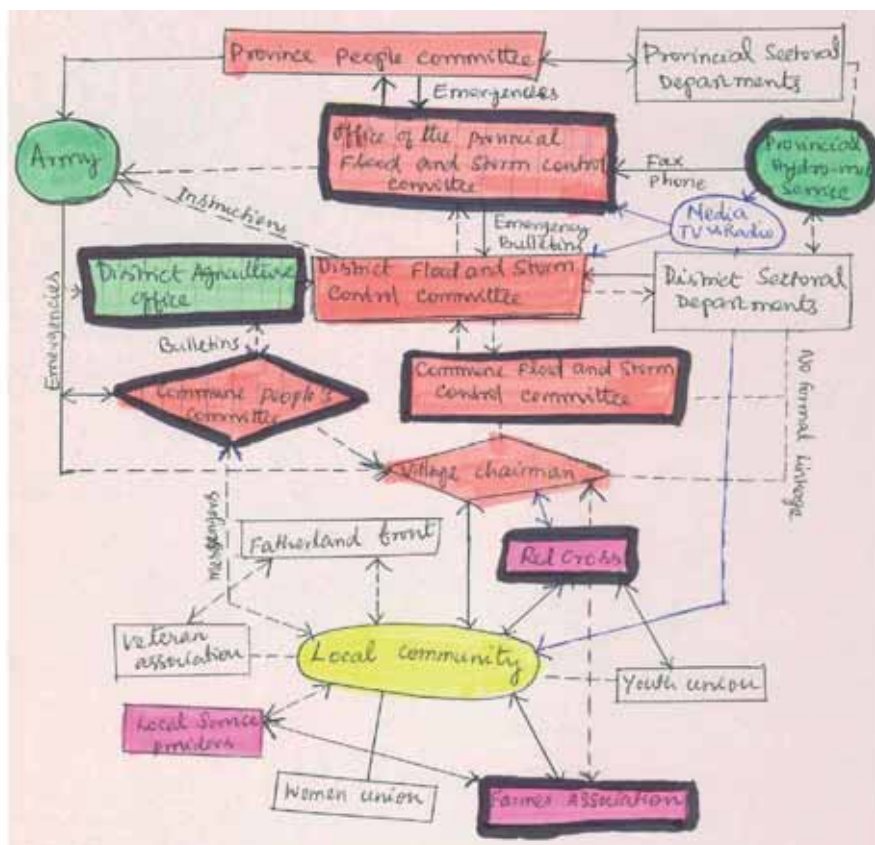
Province People committee

Provincial Sectoral Departments

Emergencies

Army

Office of the provincial Flood and Storm control committee

Fax Phone

Provincial hydro-met Service

Instructions

Emergency Bulletins

Media TV & Radio

District Agriculture office

District Flood and Storm Control Committee

District Sectoral Departments

Emergencies

Bulletins

Commune People's Committee

Commune Flood and Storm Control committee

No formal linkage

Village chairman

messengers

Fatherland front

Red Cross

Veteran association

Local community

Youth union

Local Service providers

Women union

Farmer Association